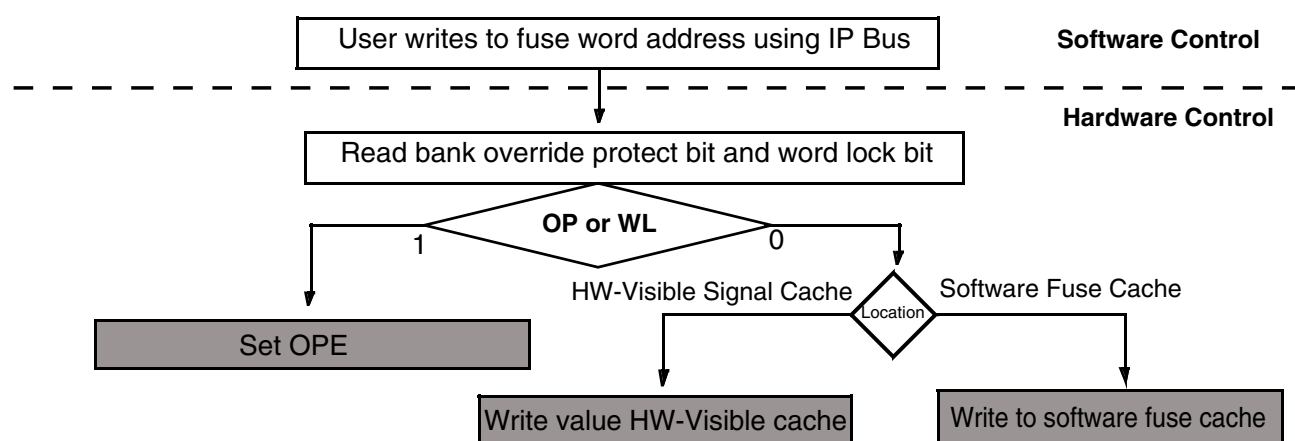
User writes to fuse word address using IP Bus

Software Control

Hardware Control

Read bank override protect bit and word lock bit

OP or WL

1

0

HW-Visible Signal Cache

Location

Software Fuse Cache

Set OPE

Write value HW-Visible cache

Write to software fuse cache